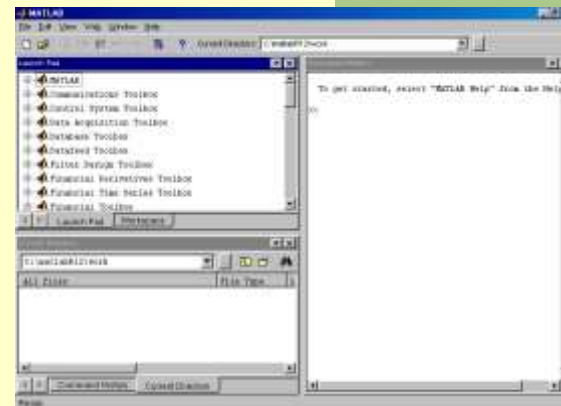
MATLAB
File Edit View Web Window Help
Current Directory: C:\matlabR12\work
Launch Pad
MATLAB
Communications Toolbox
Control System Toolbox
Data Acquisition Toolbox
Database Toolbox
Datafeed Toolbox
Filter Design Toolbox
Financial Derivatives Toolbox
Financial Time Series Toolbox
Financial Toolbox
Launch Pad
Workspace
Command Window
To get started, select "MATLAB Help" from the Help
>>
Current Directory
C:\matlabR12\work
All Files
File Type
Command History
Current Directory
Ready